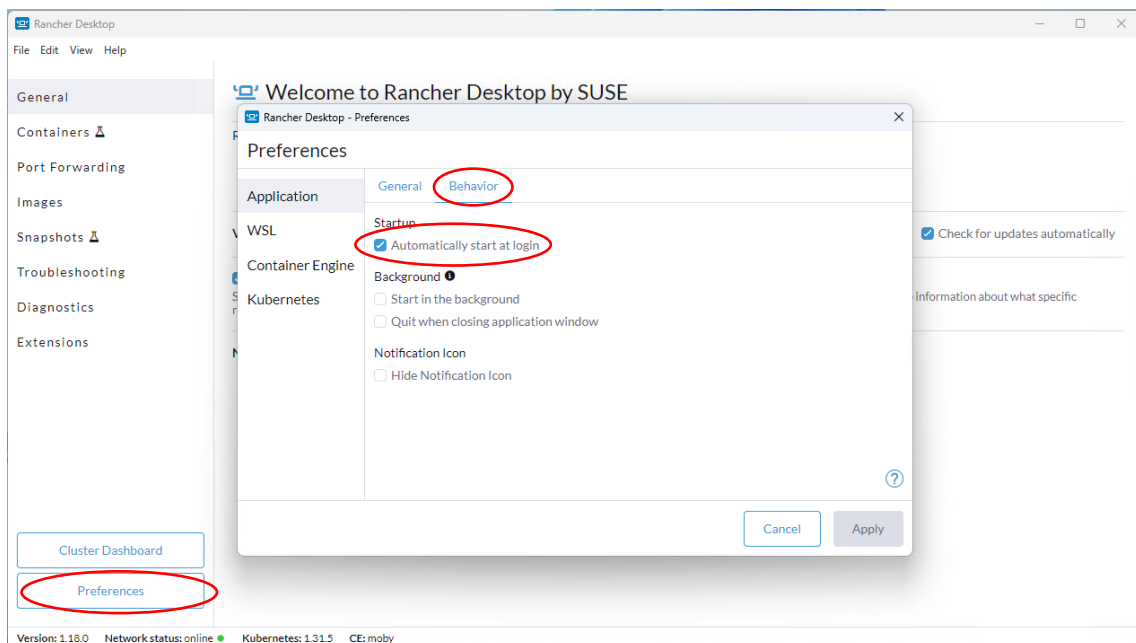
Rancher Desktop

File Edit View Help

General
Containers
Port Forwarding
Images
Snapshots
Troubleshooting
Diagnostics
Extensions

Welcome to Rancher Desktop by SUSE

Check for updates automatically

information about what specific

Rancher Desktop - Preferences

Preferences

Application
WSL
Container Engine
Kubernetes

General Behavior

Startup
Automatically start at login

Background
Start in the background
Quit when closing application window

Notification Icon
Hide Notification Icon

?

Cancel Apply

Cluster Dashboard
Preferences

Version: 1.18.0 Network status: online Kubernetes: 1.31.5 CE: moby